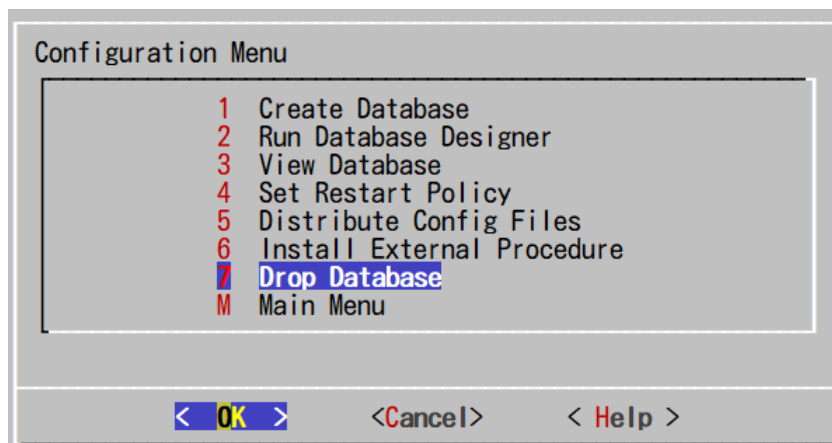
Configuration Menu

1 Create Database
2 Run Database Designer
3 View Database
4 Set Restart Policy
5 Distribute Config Files
6 Install External Procedure
7 Drop Database
M Main Menu

< OK > <Cancel> < Help >